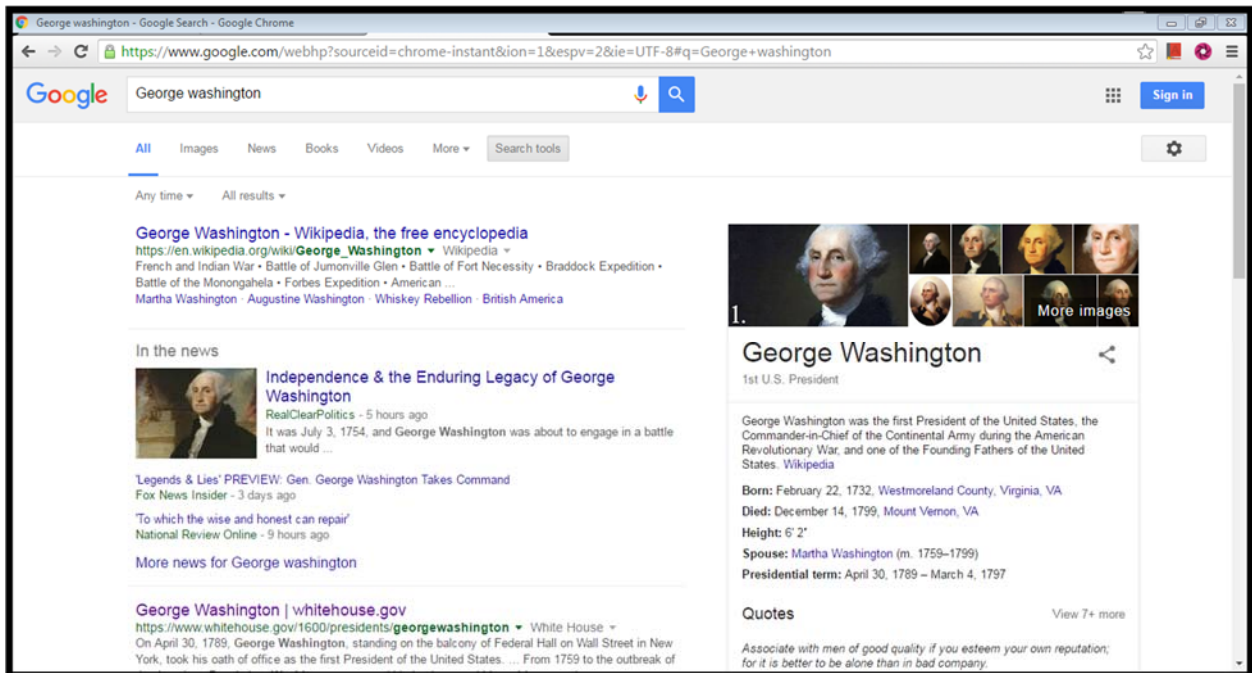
George washington - Google Search - Google Chrome

https://www.google.com/webhp?sourceid=chrome-instant&ion=1&espv=2&ie=UTF-8#q=George+washington

Google

George washington

Sign in

All Images News Books Videos More ▾ Search tools

Any time ▾ All results ▾

George Washington - Wikipedia, the free encyclopedia
https://en.wikipedia.org/wiki/George_Washington ▾ Wikipedia ▾
French and Indian War • Battle of Jumonville Glen • Battle of Fort Necessity • Braddock Expedition • Battle of the Monongahela • Forbes Expedition • American ...
Martha Washington · Augustine Washington · Whiskey Rebellion · British America

In the news

Independence & the Enduring Legacy of George Washington
RealClearPolitics - 5 hours ago
It was July 3, 1754, and George Washington was about to engage in a battle that would ...

'Legends & Lies' PREVIEW: Gen. George Washington Takes Command
Fox News Insider - 3 days ago

'To which the wise and honest can repair'
National Review Online - 9 hours ago

More news for George washington

George Washington | whitehouse.gov
https://www.whitehouse.gov/1600/presidents/georgewashington ▾ White House ▾
On April 30, 1789, George Washington, standing on the balcony of Federal Hall on Wall Street in New York, took his oath of office as the first President of the United States. ... From 1759 to the outbreak of

1.

More images

George Washington
1st U.S. President

George Washington was the first President of the United States, the Commander-in-Chief of the Continental Army during the American Revolutionary War, and one of the Founding Fathers of the United States. Wikipedia

Born: February 22, 1732, Westmoreland County, Virginia, VA
Died: December 14, 1799, Mount Vernon, VA
Height: 6′ 2″
Spouse: Martha Washington (m. 1759–1799)
Presidential term: April 30, 1789 – March 4, 1797

Quotes
View 7+ more

Associate with men of good quality if you esteem your own reputation; for it is better to be alone than in bad company.